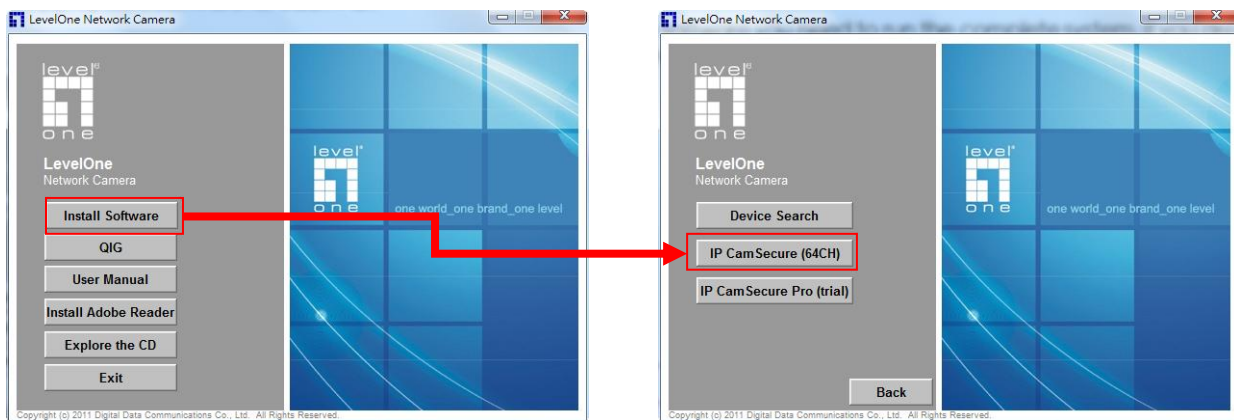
LevelOne Network Camera

level one

LevelOne
Network Camera

Install Software

QIG

User Manual

Install Adobe Reader

Explore the CD

Exit

level one

one world_one brand_one level

Copyright (c) 2011 Digital Data Communications Co., Ltd. All Rights Reserved.

LevelOne Network Camera

level one

LevelOne
Network Camera

Device Search

IP CamSecure (64CH)

IP CamSecure Pro (trial)

Back

level one

one world_one brand_one level

Copyright (c) 2011 Digital Data Communications Co., Ltd. All Rights Reserved.